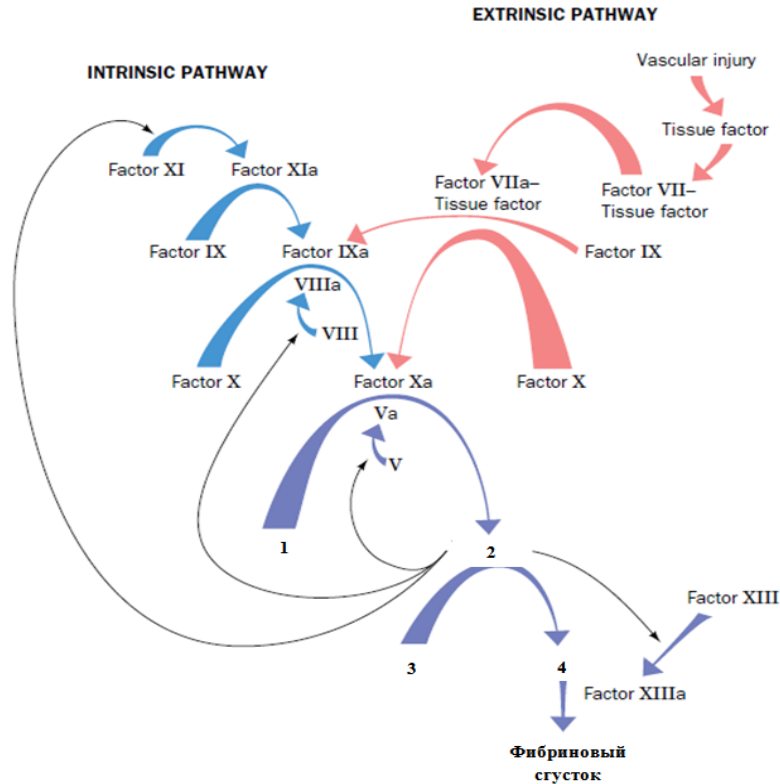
EXTRINSIC PATHWAY

INTRINSIC PATHWAY

Vascular injury

Tissue factor

Factor XI

Factor XIa

Factor VIIa–
Tissue factor

Factor VII–
Tissue factor

Factor IX

Factor IXa

Factor IX

VIIIa

VIII

Factor X

Factor Xa

Factor X

Va

V

1

2

Factor XIII

3

4

Factor XIIIa

Фибриновый
сгусток